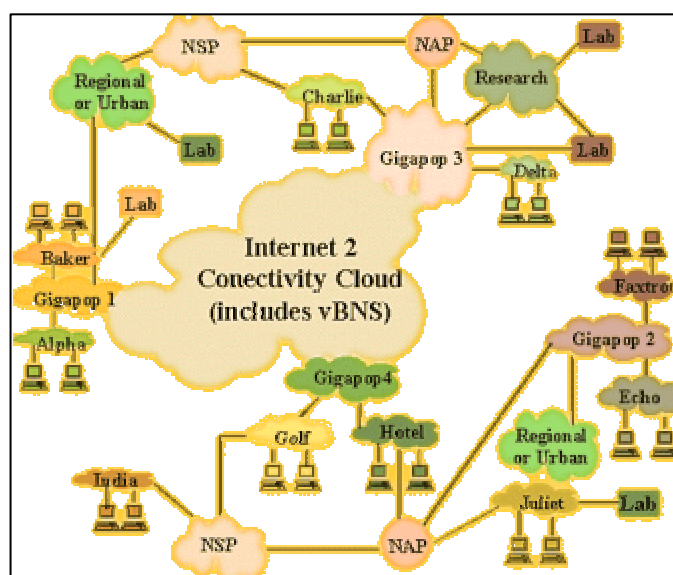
NSP
NAP
Lab
Regional or Urban
Research
Charlie
Lab
Gigapop 3
Lab
Delta
Lab
Internet 2 Conectivity Cloud (includes vBNS)
Baker
Gigapop 1
Alpha
Faxtrot
Gigapop 2
Gigapop4
Echo
Golf
Hotel
Regional or Urban
India
Juliet
Lab
NSP
NAP